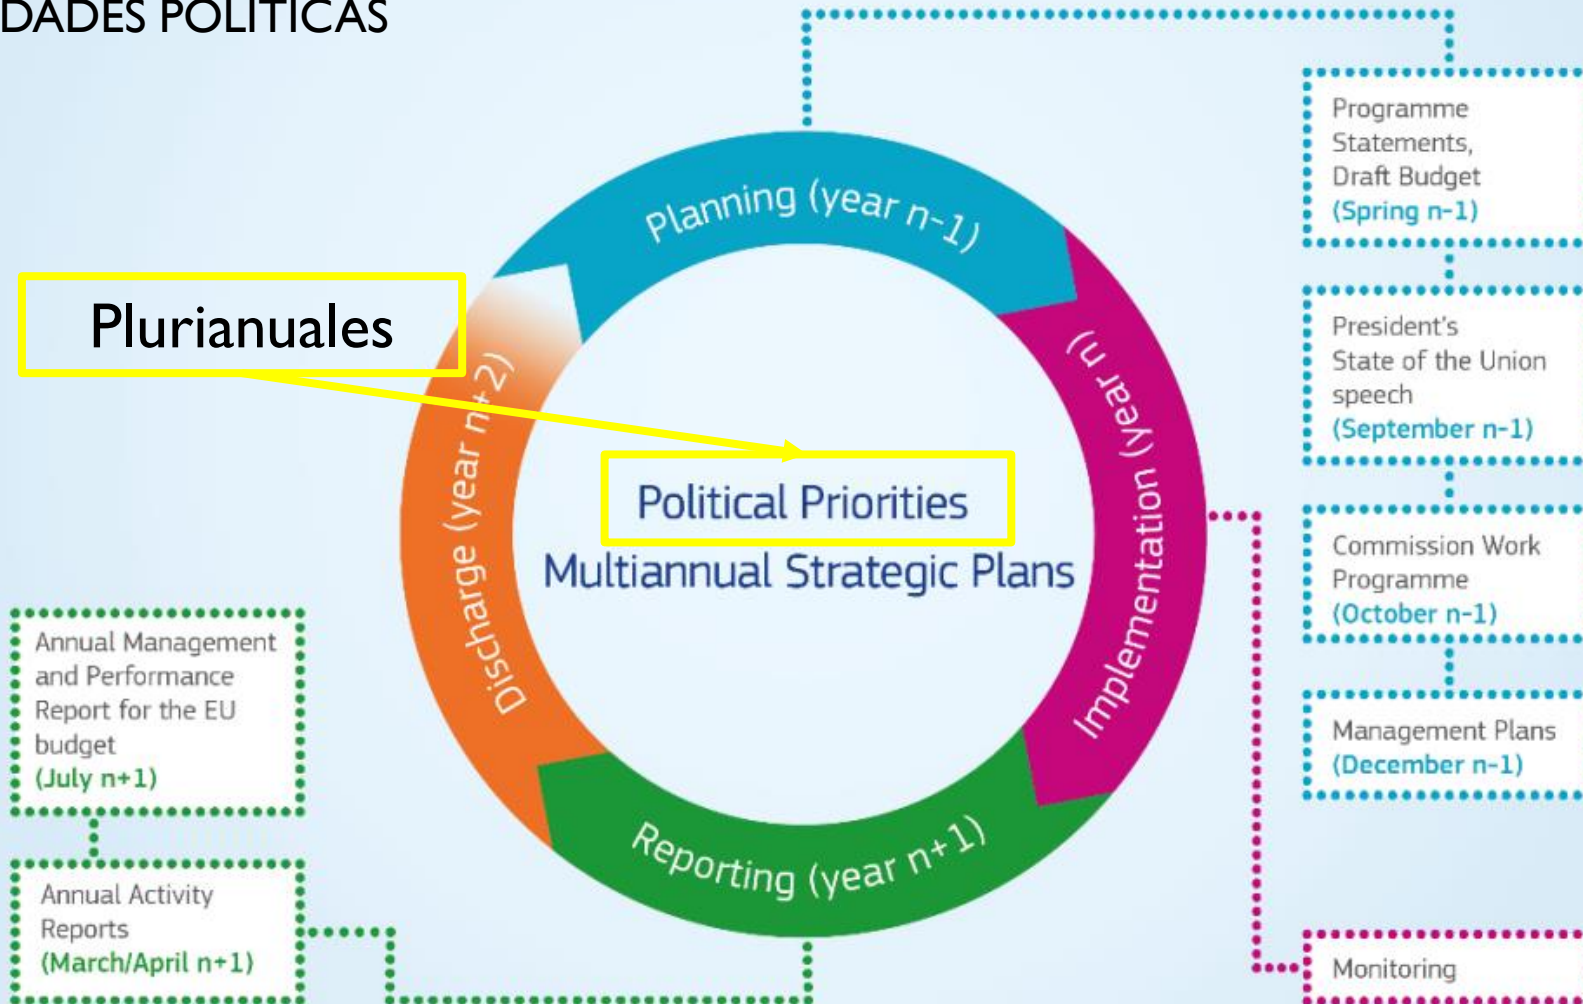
DADES POLITICAS

Plurianuales

Planning (year n-1)

Implementation (year n)

Reporting (year n+1)

Discharge (year n+2)

Political Priorities

Multiannual Strategic Plans

Programme Statements, Draft Budget (Spring n-1)

President's State of the Union speech (September n-1)

Commission Work Programme (October n-1)

Management Plans (December n-1)

Monitoring

Annual Management and Performance Report for the EU budget (July n+1)

Annual Activity Reports (March/April n+1)